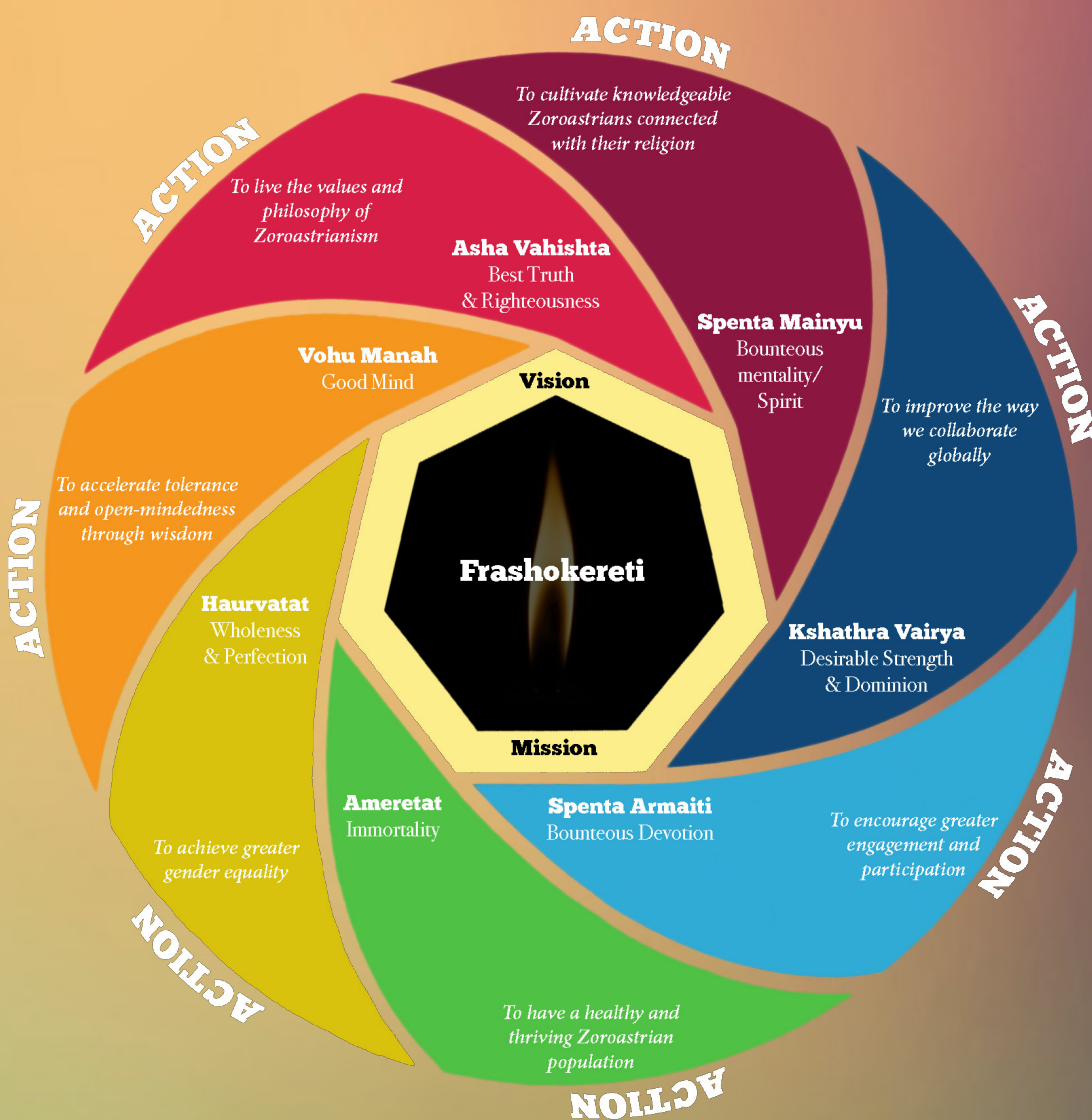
ACTION

To cultivate knowledgeable Zoroastrians connected with their religion

ACTION

To live the values and philosophy of Zoroastrianism

Asha Vahishta
Best Truth & Righteousness

Spenta Mainyu
Bounteous mentality/ Spirit

ACTION

To improve the way we collaborate globally

Vohu Manah
Good Mind

Vision

ACTION

To accelerate tolerance and open-mindedness through wisdom

Frashokereti

Haurvatat
Wholeness & Perfection

Kshathra Vairya
Desirable Strength & Dominion

Mission

ACTION

Ameretat
Immortality

Spenta Armaiti
Bounteous Devotion

To encourage greater engagement and participation

To achieve greater gender equality

ACTION

To have a healthy and thriving Zoroastrian population

ACTION